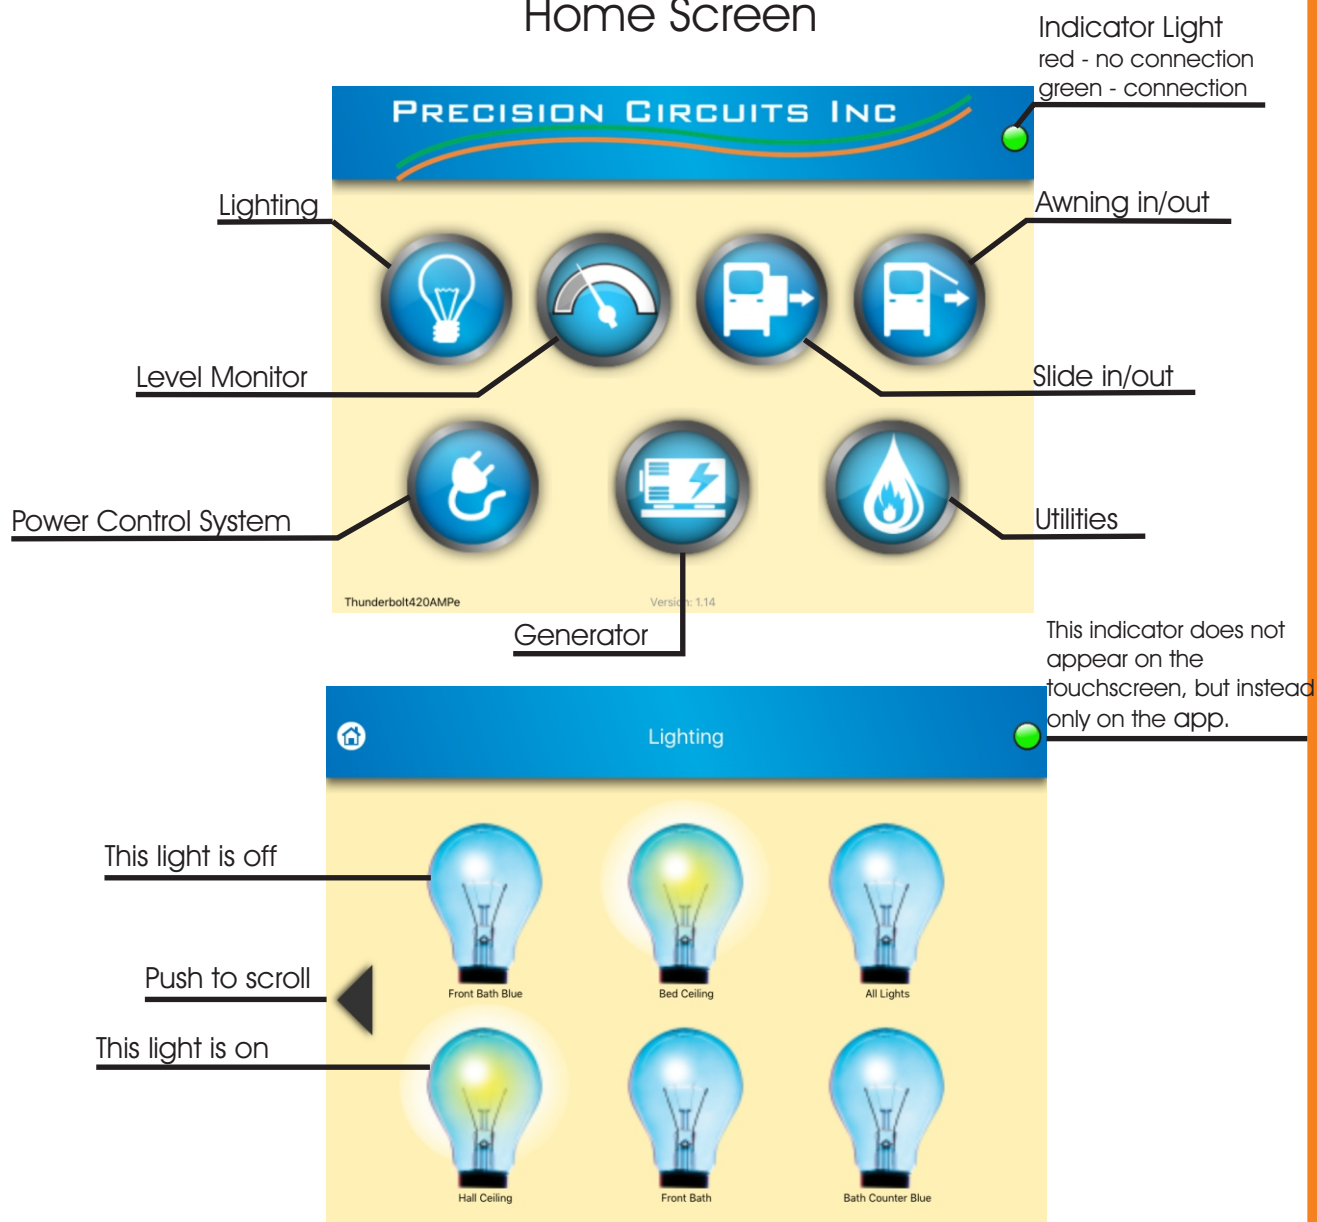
Home Screen

Indicator Light
red - no connection
green - connection

PRECISION CIRCUITS INC

Lighting

Awning in/out

Level Monitor

Slide in/out

Power Control System

Utilities

Thunderbolt420AMPe

Version: 1.14

Generator

This indicator does not appear on the touchscreen, but instead only on the app.

Lighting

This light is off

Front Bath Blue

Bed Ceiling

All Lights

Push to scroll

This light is on

Hall Ceiling

Front Bath

Bath Counter Blue